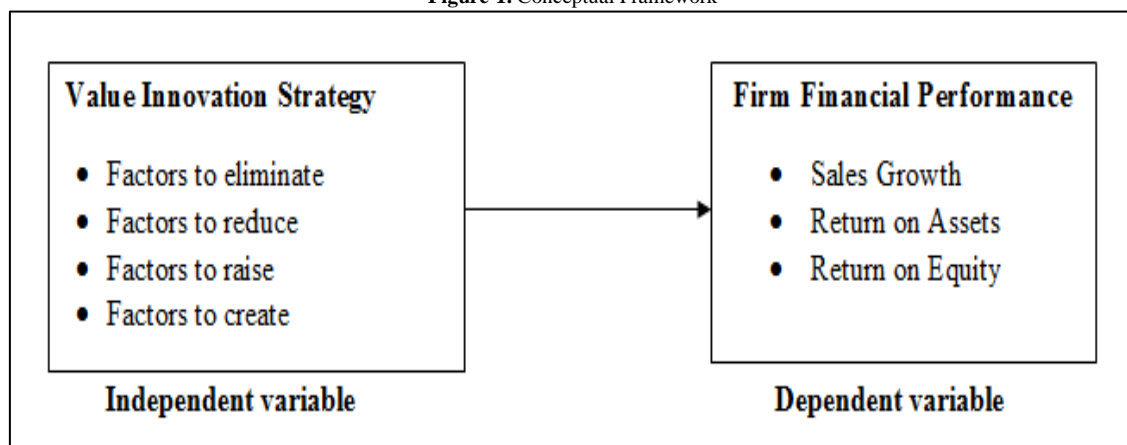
Figure 1: Conceptual Framework

Value Innovation Strategy

- Factors to eliminate
- Factors to reduce
- Factors to raise
- Factors to create

Independent variable

Firm Financial Performance

- Sales Growth
- Return on Assets
- Return on Equity

Dependent variable